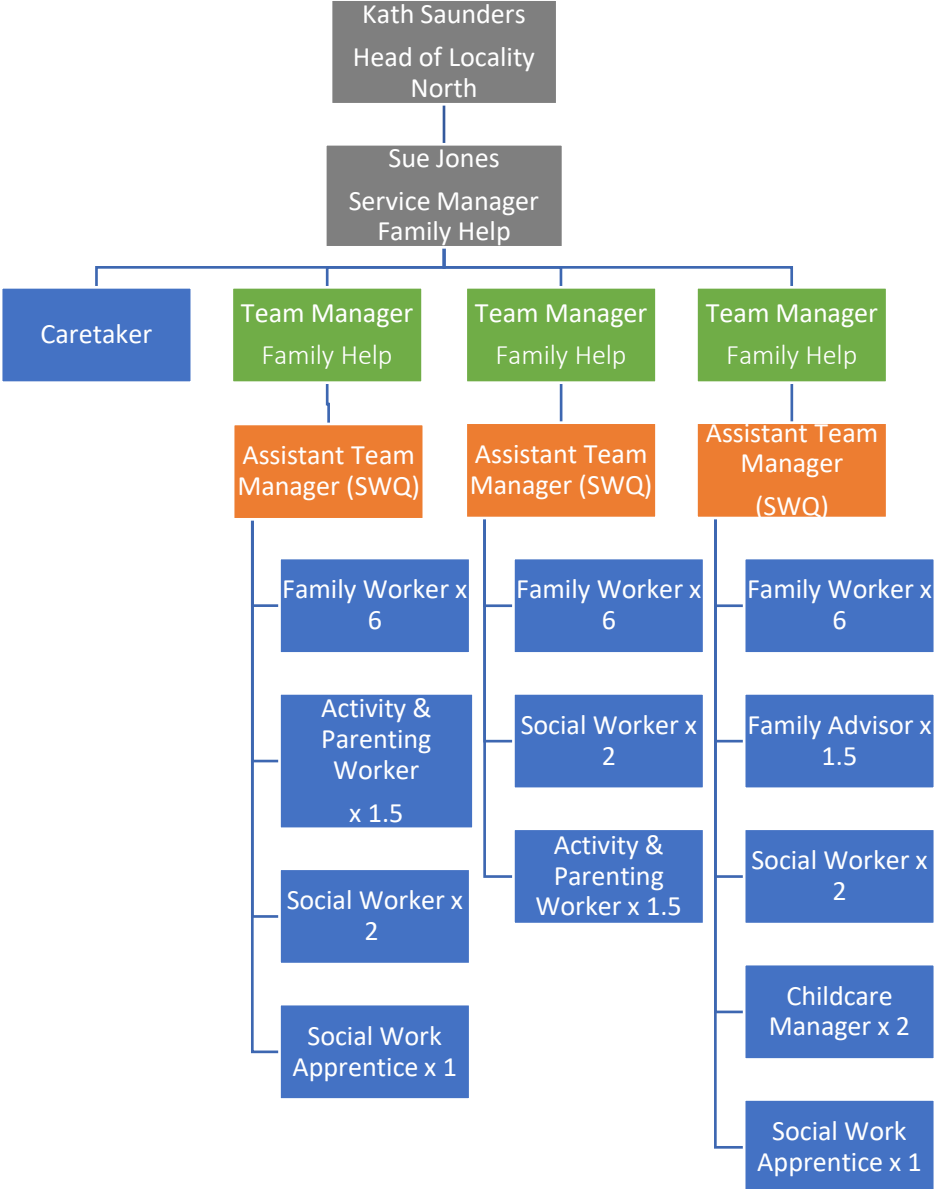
Kath Saunders
Head of Locality North

Sue Jones
Service Manager Family Help

Caretaker

Team Manager
Family Help

Team Manager
Family Help

Team Manager
Family Help

Assistant Team Manager (SWQ)

Family Worker x 6

Activity & Parenting Worker x 1.5

Social Worker x 2

Social Work Apprentice x 1

Assistant Team Manager (SWQ)

Family Worker x 6

Social Worker x 2

Activity & Parenting Worker x 1.5

Assistant Team Manager (SWQ)

Family Worker x 6

Family Advisor x 1.5

Social Worker x 2

Childcare Manager x 2

Social Work Apprentice x 1